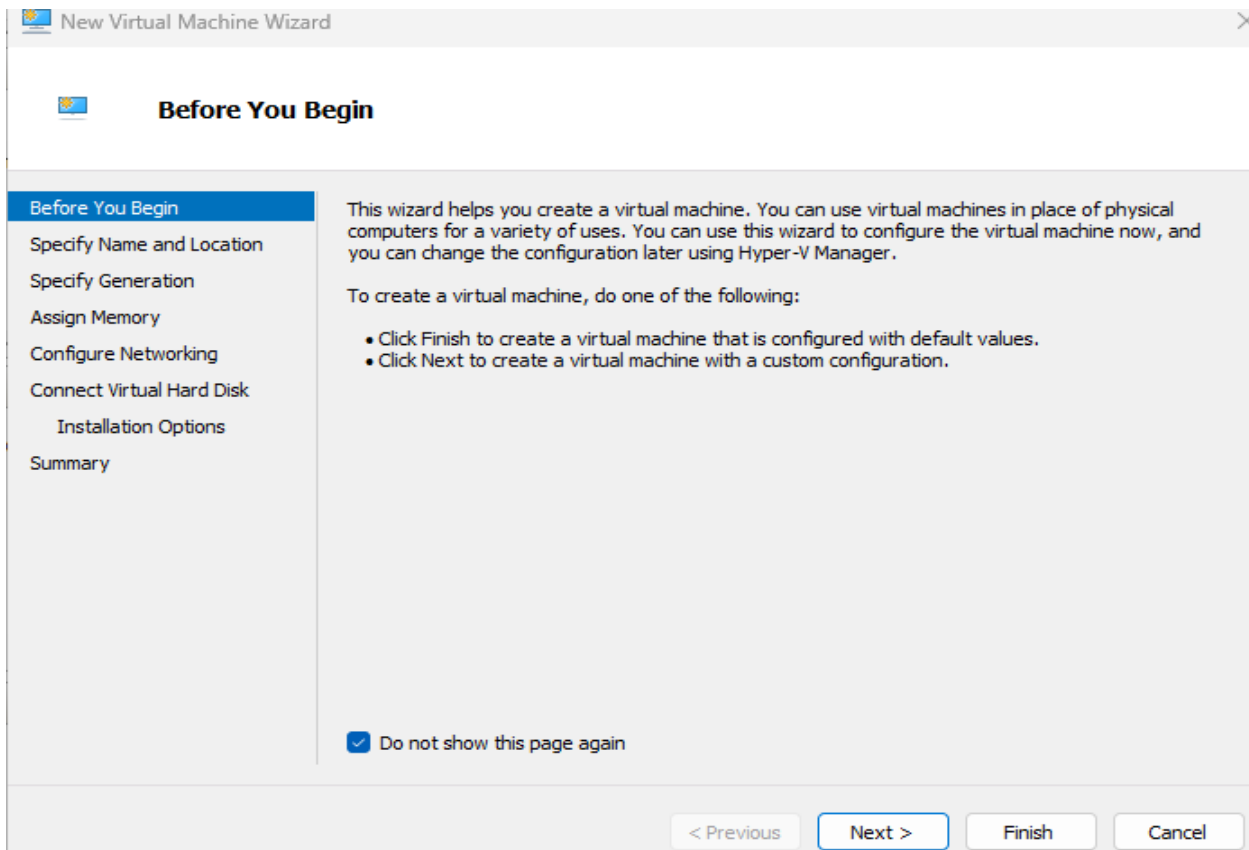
New Virtual Machine Wizard

Before You Begin

Before You Begin
Specify Name and Location
Specify Generation
Assign Memory
Configure Networking
Connect Virtual Hard Disk
Installation Options
Summary

This wizard helps you create a virtual machine. You can use virtual machines in place of physical computers for a variety of uses. You can use this wizard to configure the virtual machine now, and you can change the configuration later using Hyper-V Manager.

To create a virtual machine, do one of the following:

• Click Finish to create a virtual machine that is configured with default values.
• Click Next to create a virtual machine with a custom configuration.

Do not show this page again

< Previous
Next >
Finish
Cancel